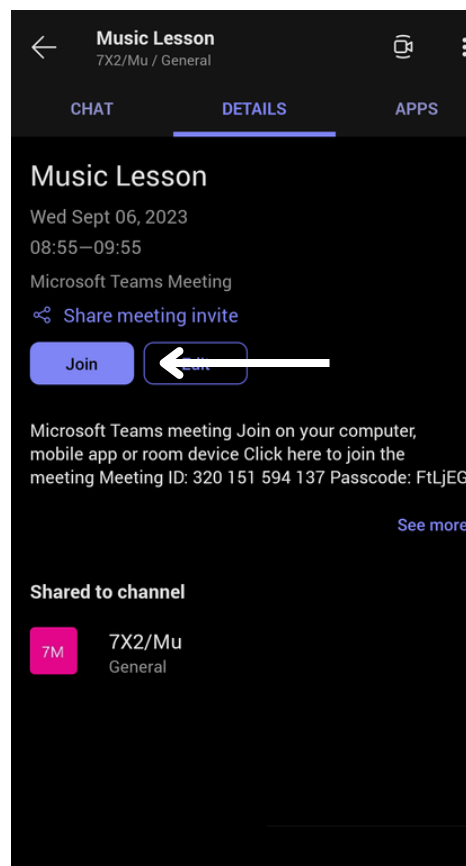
Music Lesson
7X2/Mu / General

CHAT
DETAILS
APPS

Music Lesson
Wed Sept 06, 2023
08:55—09:55
Microsoft Teams Meeting
Share meeting invite

Join
Edit

Microsoft Teams meeting Join on your computer, mobile app or room device Click here to join the meeting Meeting ID: 320 151 594 137 Passcode: FtLjEG

See more

Shared to channel

7M
7X2/Mu
General